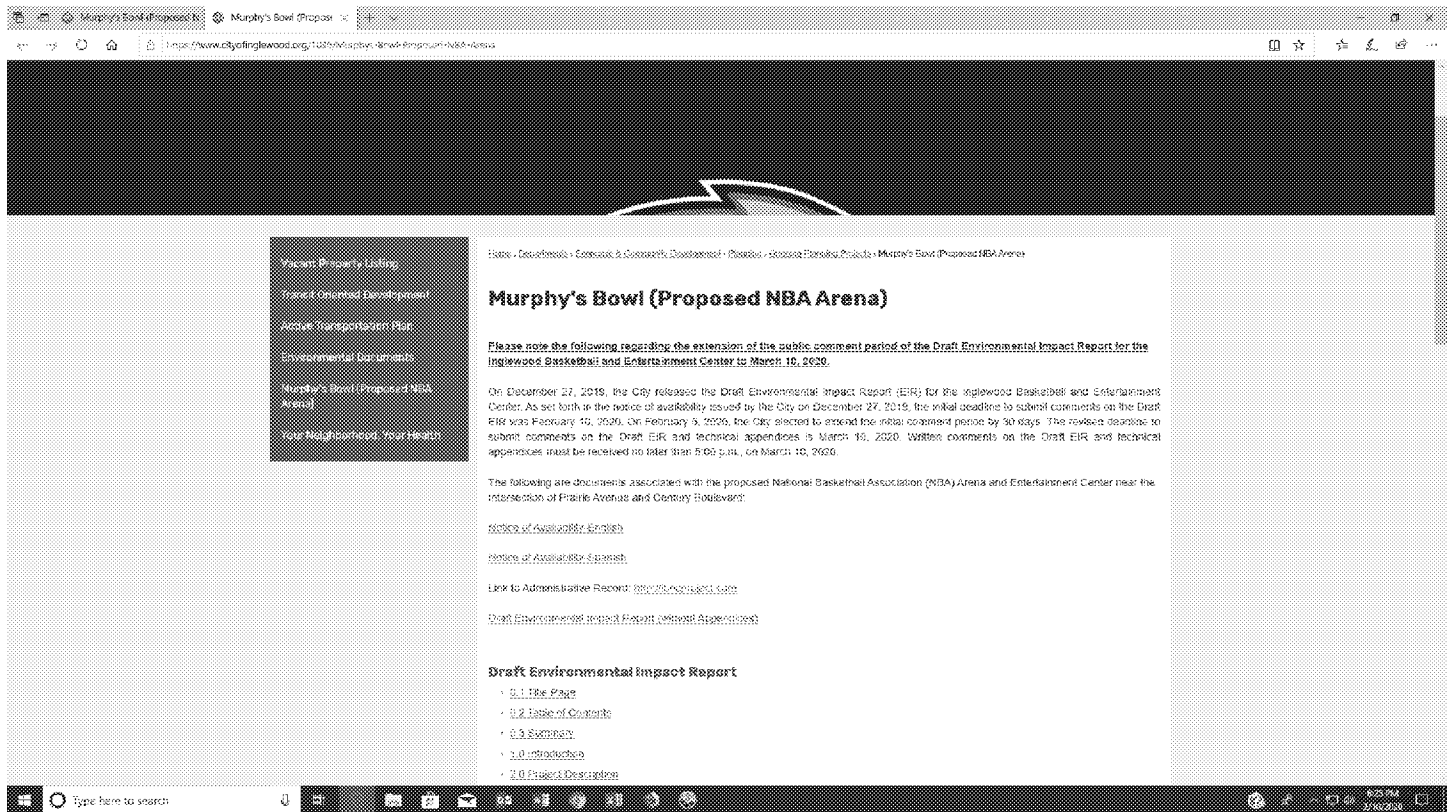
Murphy's Bowl (Proposed N | Murphy's Bowl (Propos

https://www.cityofinglewood.org/1087/Murphys-Bowl-Proposed-NBA-Arena

Vacant Property Listing

Transit Oriented Development

Active Transportation Plan

Environmental Documents

Murphy's Bowl (Proposed NBA Arena)

Your Neighborhood, Your Health

Home › Departments › Economic & Community Development › Planning › Ongoing Planning Projects › Murphy's Bowl (Proposed NBA Arena)

Murphy's Bowl (Proposed NBA Arena)

Please note the following regarding the extension of the public comment period of the Draft Environmental Impact Report for the Inglewood Basketball and Entertainment Center to March 10, 2020.

On December 27, 2019, the City released the Draft Environmental Impact Report (EIR) for the Inglewood Basketball and Entertainment Center. As set forth in the notice of availability issued by the City on December 27, 2019, the initial deadline to submit comments on the Draft EIR was February 10, 2020. On February 5, 2020, the City elected to extend the initial comment period by 30 days. The revised deadline to submit comments on the Draft EIR and technical appendices is March 10, 2020. Written comments on the Draft EIR and technical appendices must be received no later than 5:00 p.m., on March 10, 2020.

The following are documents associated with the proposed National Basketball Association (NBA) Arena and Entertainment Center near the intersection of Prairie Avenue and Century Boulevard:

Notice of Availability-English

Notice of Availability-Spanish

Link to Administrative Record: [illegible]

Draft Environmental Impact Report (without Appendices)

Draft Environmental Impact Report

0.1 Title Page
0.2 Table of Contents
0.3 Summary
1.0 Introduction
2.0 Project Description

Type here to search

8:25 PM
2/30/2020